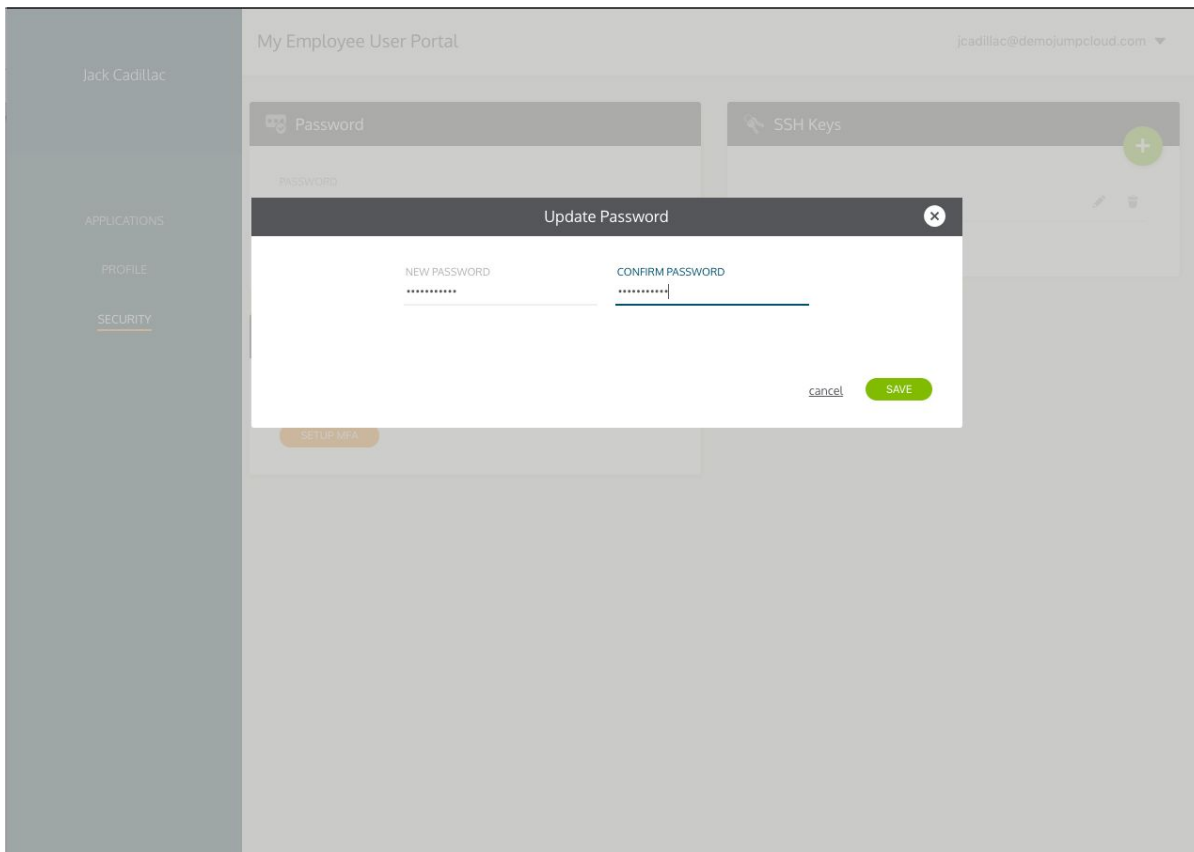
Jack Cadillac

APPLICATIONS

PROFILE

SECURITY

My Employee User Portal

jcadillac@demojumpcloud.com

Password

PASSWORD

SSH Keys

+

SETUP MFA

Update Password

NEW PASSWORD
•••••••••••

CONFIRM PASSWORD
•••••••••••

cancel

SAVE